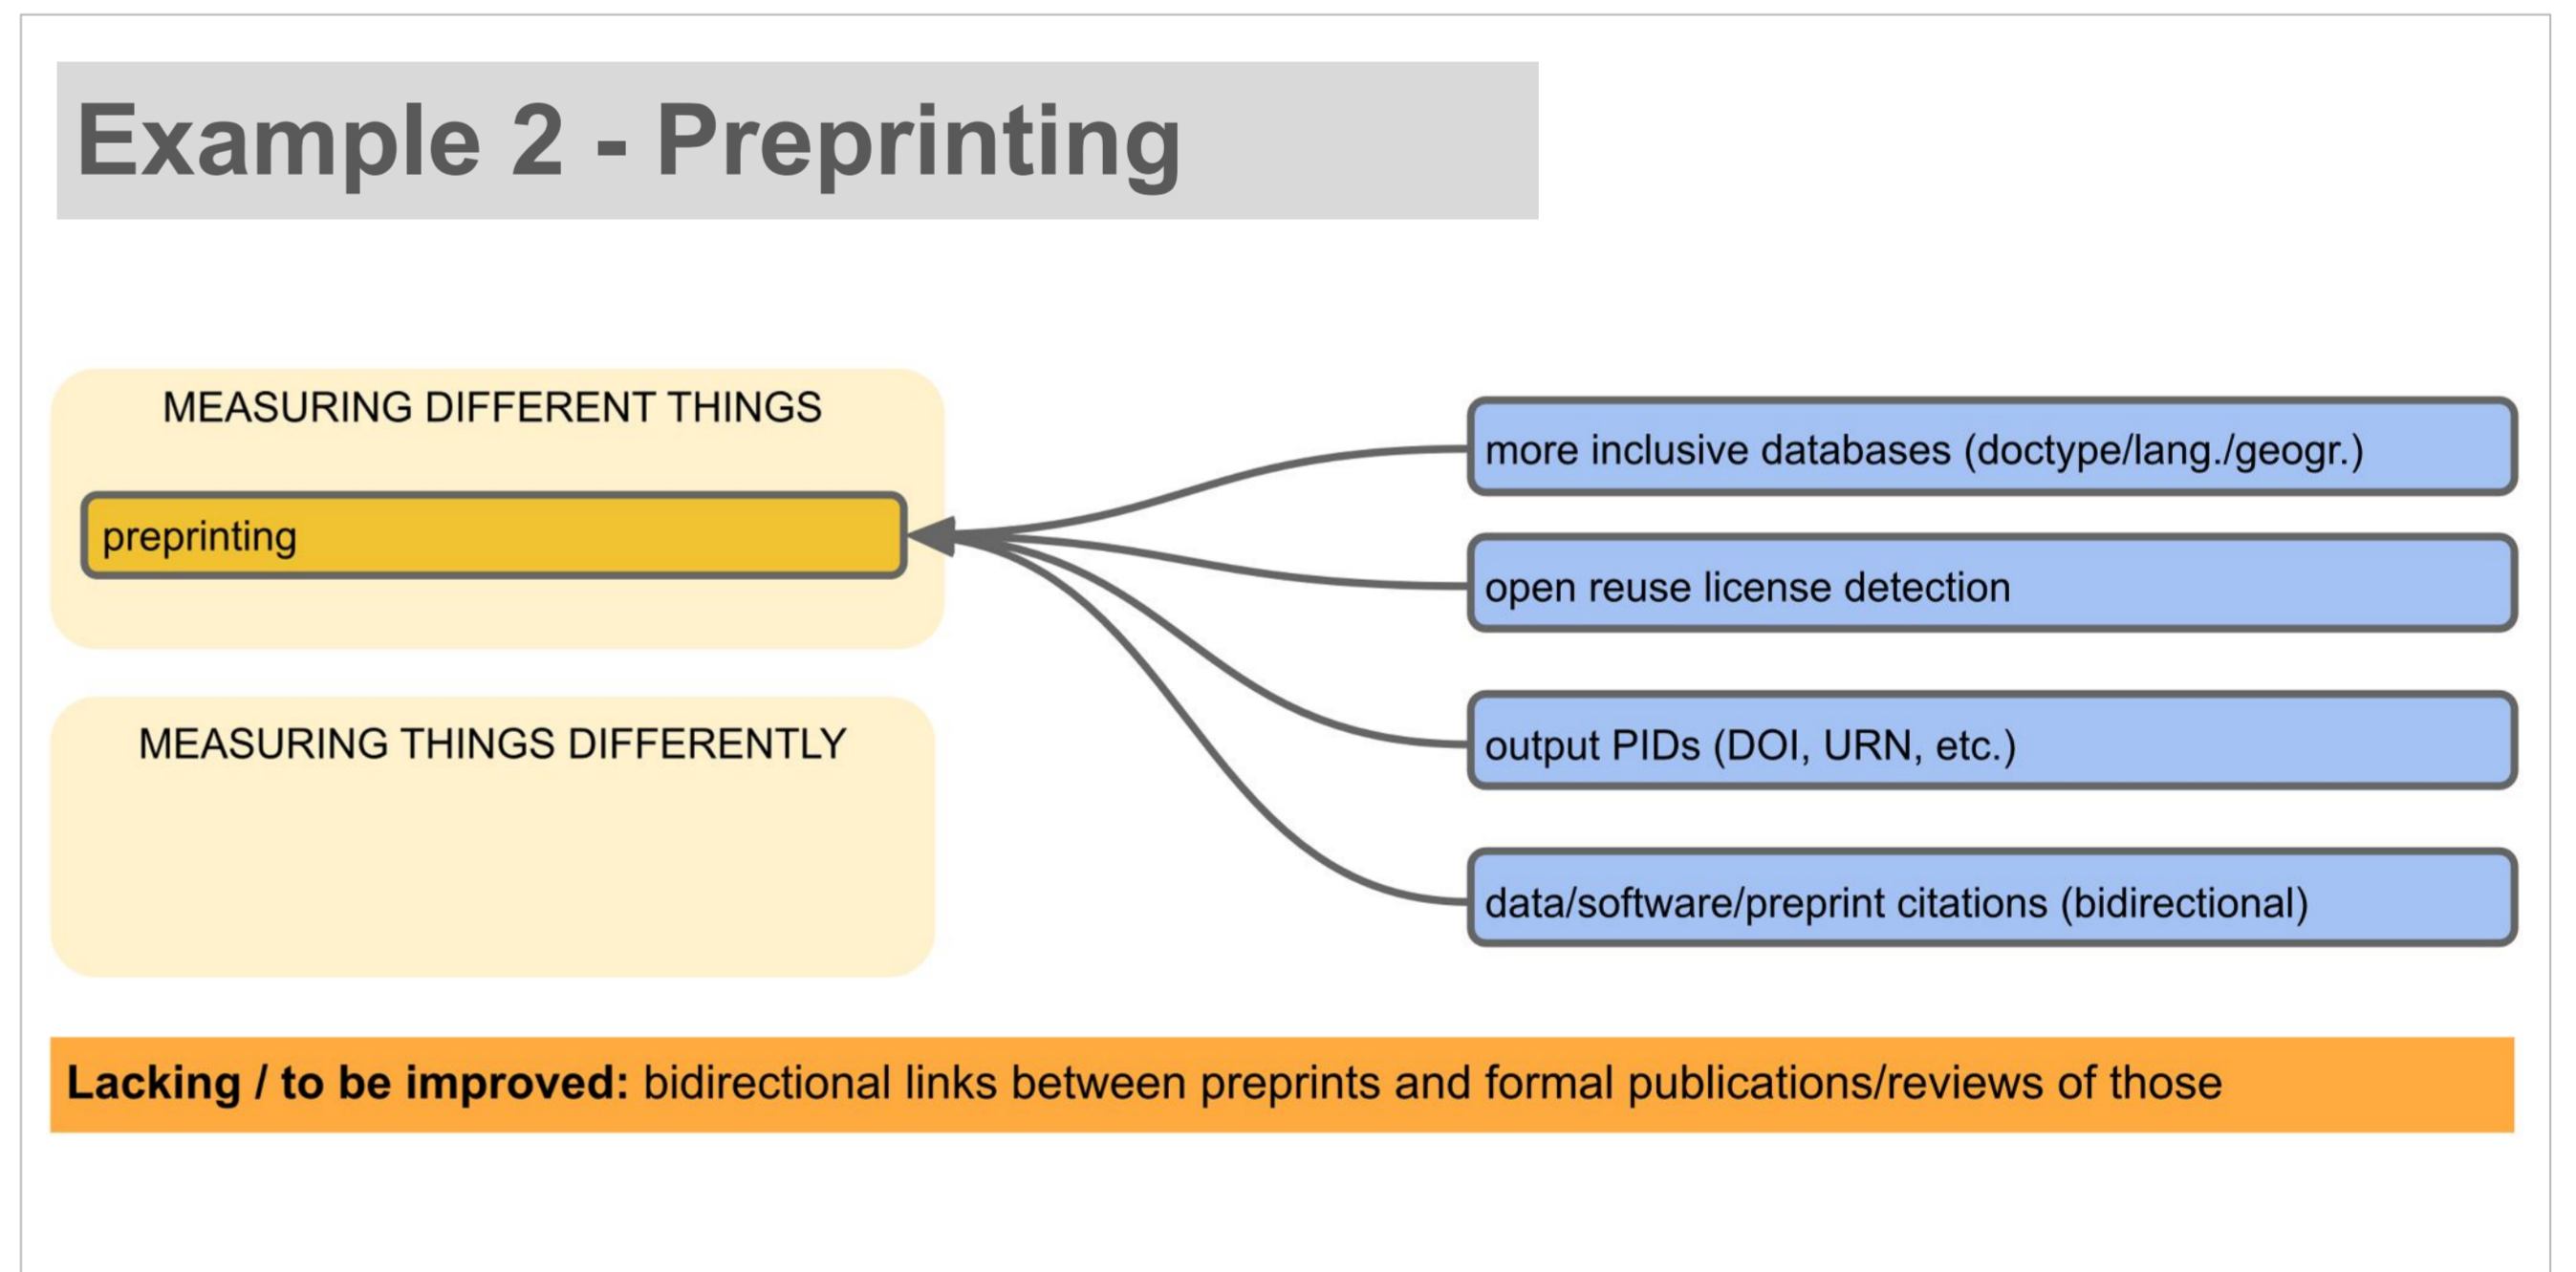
Example 2 - Preprinting

MEASURING DIFFERENT THINGS

preprinting

MEASURING THINGS DIFFERENTLY

more inclusive databases (doctype/lang./geogr.)

open reuse license detection

output PIDs (DOI, URN, etc.)

data/software/preprint citations (bidirectional)

**Lacking / to be improved:** bidirectional links between preprints and formal publications/reviews of those